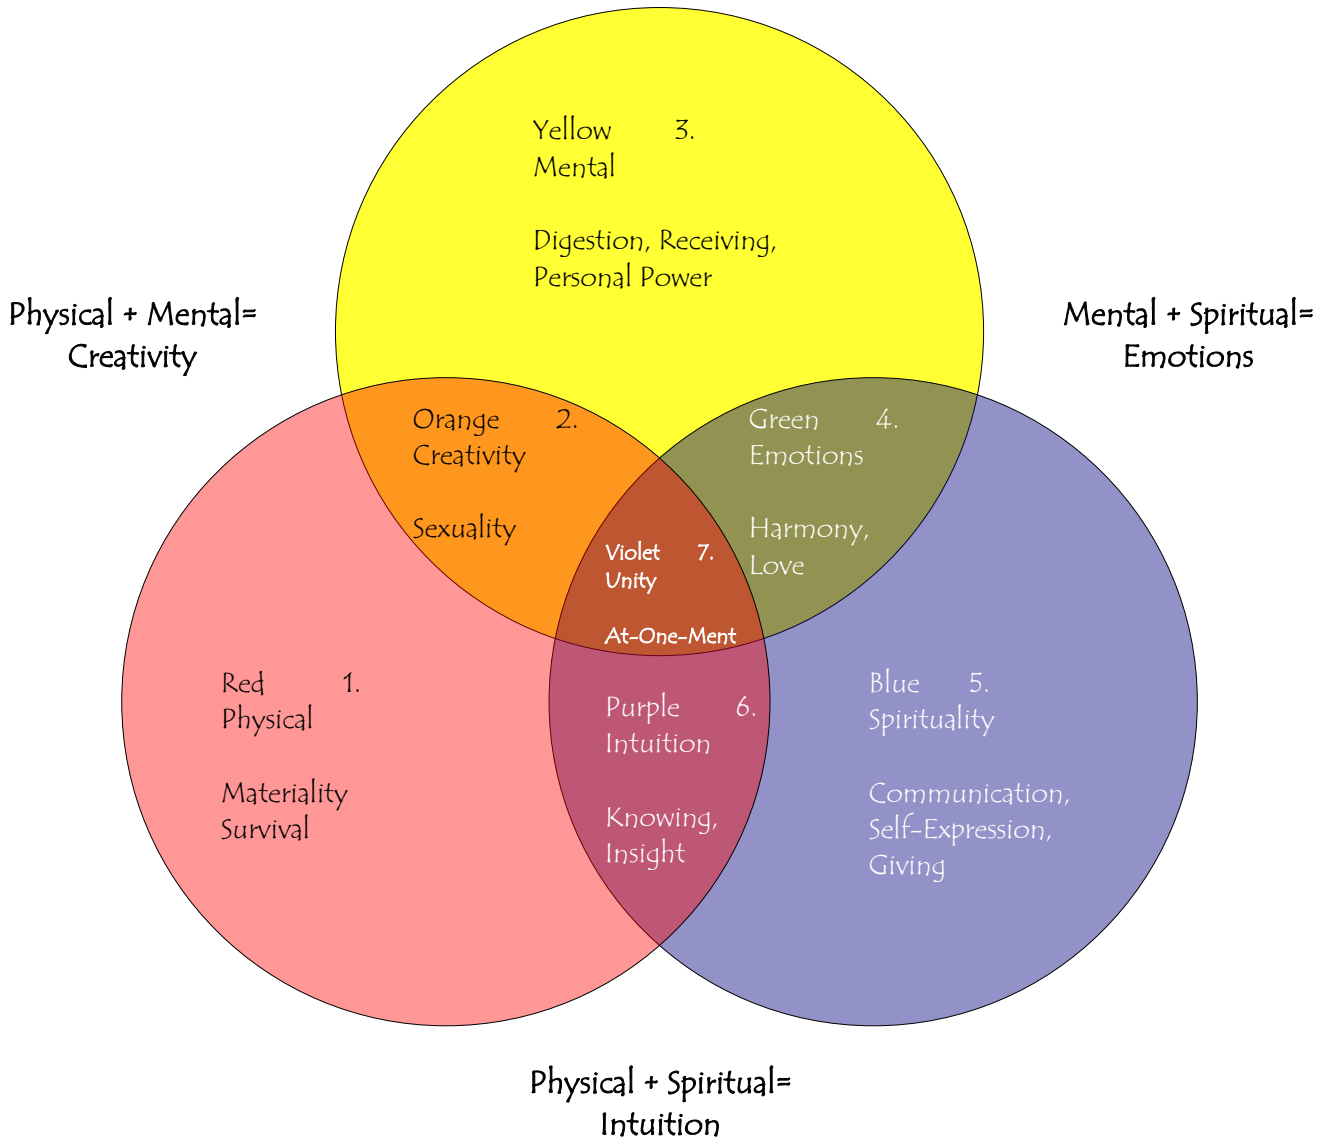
Yellow 3.
Mental

Digestion, Receiving,
Personal Power

Physical + Mental=
Creativity

Mental + Spiritual=
Emotions

Orange 2.
Creativity

Sexuality

Green 4.
Emotions

Harmony,
Love

Violet 7.
Unity

At-One-Ment

Red 1.
Physical

Materiality
Survival

Purple 6.
Intuition

Knowing,
Insight

Blue 5.
Spirituality

Communication,
Self-Expression,
Giving

Physical + Spiritual=
Intuition